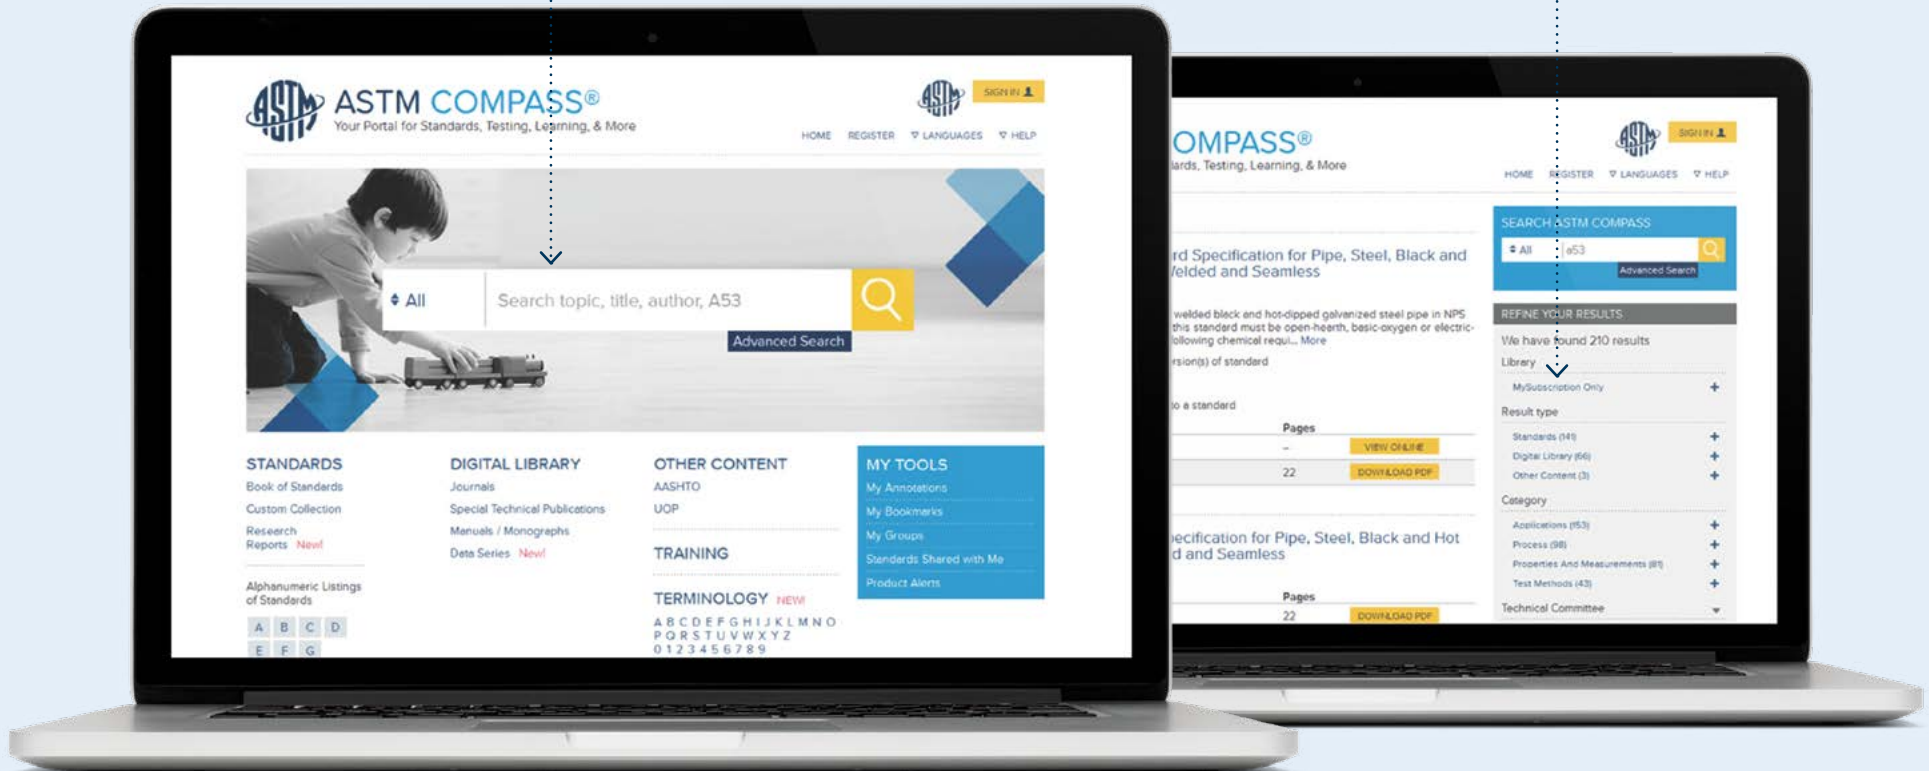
ASTM COMPASS®
Your Portal for Standards, Testing, Learning, & More

SIGN IN

HOME REGISTER LANGUAGES HELP

All
Search topic, title, author, A53
Advanced Search

STANDARDS
Book of Standards
Custom Collection
Research Reports New!

Alphanumeric Listings of Standards
A B C D
E F G

DIGITAL LIBRARY
Journals
Special Technical Publications
Manuals / Monographs
Data Series New!

OTHER CONTENT
AASHTO
UOP

TRAINING

TERMINOLOGY NEW!
A B C D E F G H I J K L M N O
P Q R S T U V W X Y Z
0 1 2 3 4 5 6 7 8 9

MY TOOLS
My Annotations
My Bookmarks
My Groups
Standards Shared with Me
Product Alerts

OMPASS®
ards, Testing, Learning, & More

SIGN IN

HOME REGISTER LANGUAGES HELP

rd Specification for Pipe, Steel, Black and Welded and Seamless

welded black and hot-dipped galvanized steel pipe in NPS this standard must be open-hearth, basic-oxygen or electric-ollowing chemical requi... More
rsion(s) of standard

o a standard

Pages
-
VIEW ONLINE
22
DOWNLOAD PDF

ecification for Pipe, Steel, Black and Hot d and Seamless

Pages
22
DOWNLOAD PDF

SEARCH ASTM COMPASS
All
a53
Advanced Search

REFINE YOUR RESULTS
We have found 210 results
Library
MySubscription Only
Result type
Standards (141)
Digital Library (66)
Other Content (3)
Category
Applications (153)
Process (98)
Properties And Measurements (81)
Test Methods (43)
Technical Committee